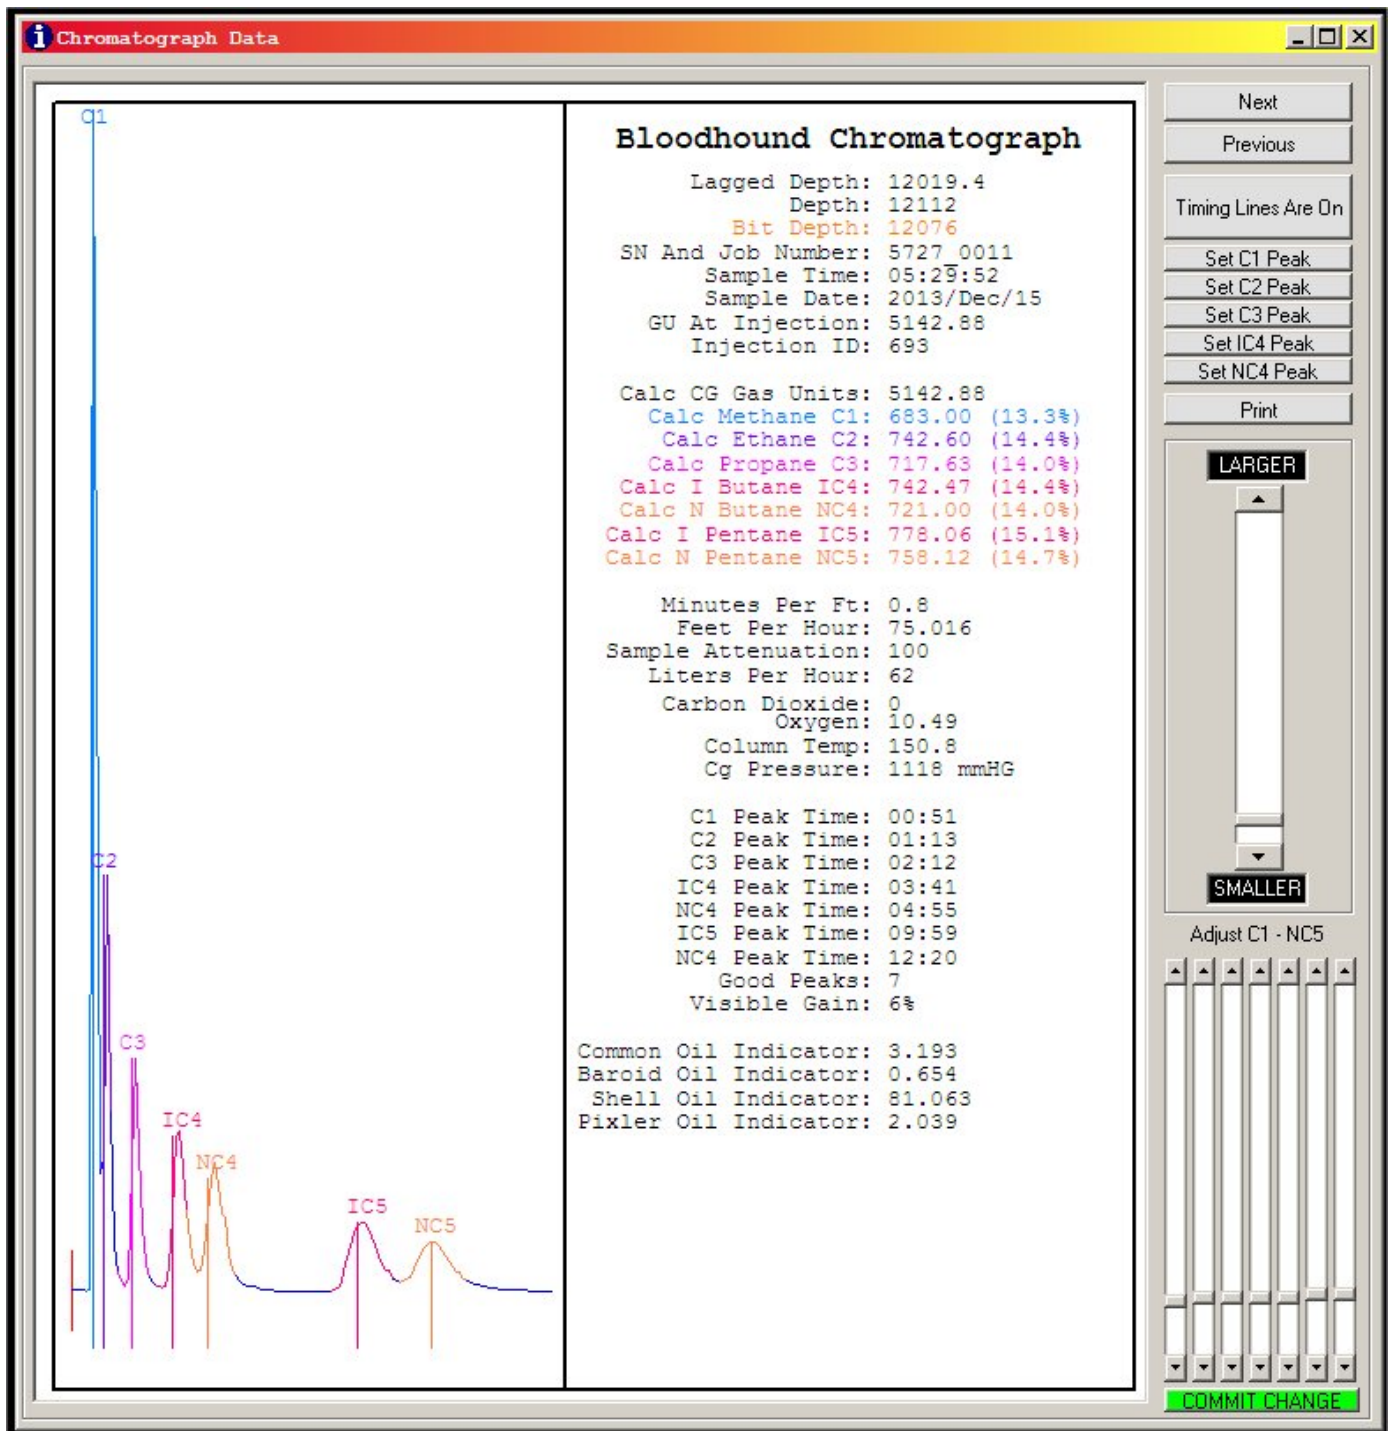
Chromatograph Data

C1
C2
C3
IC4
NC4
IC5
NC5

Bloodhound Chromatograph

Lagged Depth: 12019.4
Depth: 12112
Bit Depth: 12076
SN And Job Number: 5727_0011
Sample Time: 05:29:52
Sample Date: 2013/Dec/15
GU At Injection: 5142.88
Injection ID: 693

Calc CG Gas Units: 5142.88
Calc Methane C1: 683.00 (13.3%)
Calc Ethane C2: 742.60 (14.4%)
Calc Propane C3: 717.63 (14.0%)
Calc I Butane IC4: 742.47 (14.4%)
Calc N Butane NC4: 721.00 (14.0%)
Calc I Pentane IC5: 778.06 (15.1%)
Calc N Pentane NC5: 758.12 (14.7%)

Minutes Per Ft: 0.8
Feet Per Hour: 75.016
Sample Attenuation: 100
Liters Per Hour: 62
Carbon Dioxide: 0
Oxygen: 10.49
Column Temp: 150.8
Cg Pressure: 1118 mmHG

C1 Peak Time: 00:51
C2 Peak Time: 01:13
C3 Peak Time: 02:12
IC4 Peak Time: 03:41
NC4 Peak Time: 04:55
IC5 Peak Time: 09:59
NC4 Peak Time: 12:20
Good Peaks: 7
Visible Gain: 6%

Common Oil Indicator: 3.193
Baroid Oil Indicator: 0.654
Shell Oil Indicator: 81.063
Pixler Oil Indicator: 2.039

Next
Previous
Timing Lines Are On
Set C1 Peak
Set C2 Peak
Set C3 Peak
Set IC4 Peak
Set NC4 Peak
Print
LARGER
SMALLER
Adjust C1 - NC5
COMMIT CHANGE